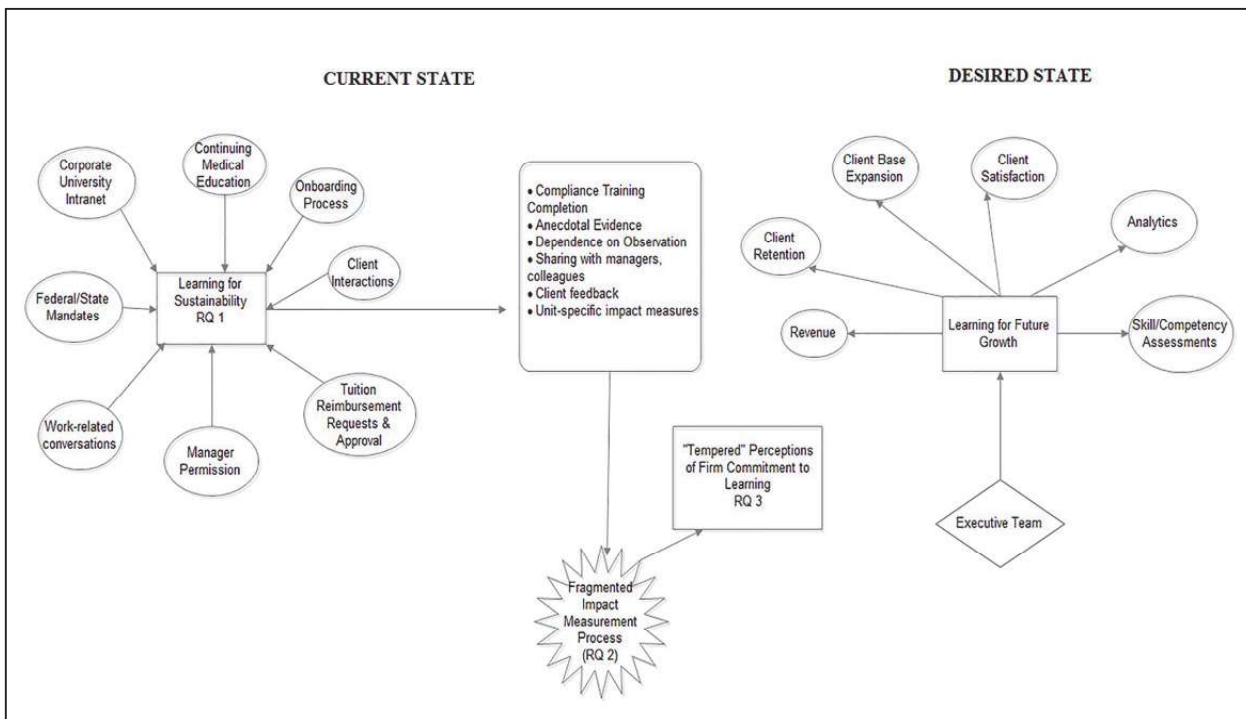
CURRENT STATE

DESIRED STATE

Corporate University Intranet

Continuing Medical Education

Onboarding Process

Client Interactions

Federal/State Mandates

Learning for Sustainability RQ 1

Work-related conversations

Manager Permission

Tuition Reimbursement Requests & Approval

• Compliance Training Completion
• Anecdotal Evidence
• Dependence on Observation
• Sharing with managers, colleagues
• Client feedback
• Unit-specific impact measures

"Tempered" Perceptions of Firm Commitment to Learning RQ 3

Fragmented Impact Measurement Process (RQ 2)

Client Base Expansion

Client Satisfaction

Analytics

Client Retention

Revenue

Learning for Future Growth

Skill/Competency Assessments

Executive Team